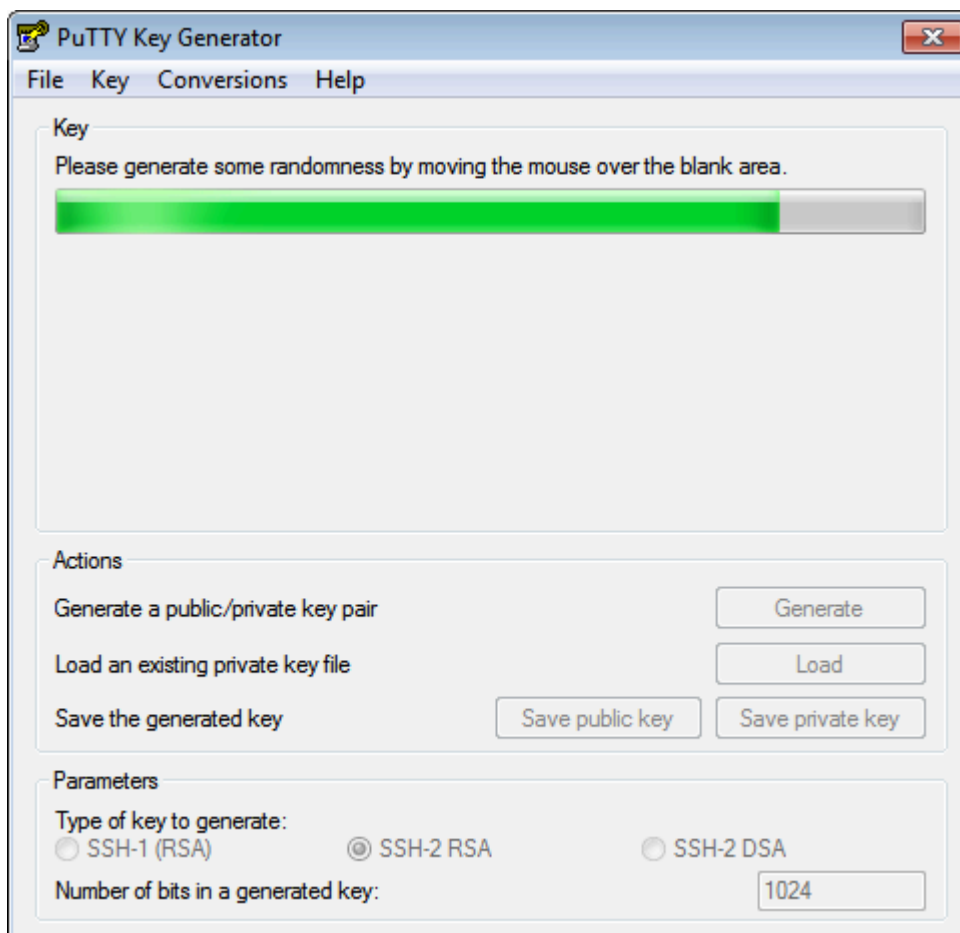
PuTTY Key Generator

File Key Conversions Help

Key

Please generate some randomness by moving the mouse over the blank area.

Actions

Generate a public/private key pair

Generate

Load an existing private key file

Load

Save the generated key

Save public key

Save private key

Parameters

Type of key to generate:

SSH-1 (RSA)

SSH-2 RSA

SSH-2 DSA

Number of bits in a generated key:

1024